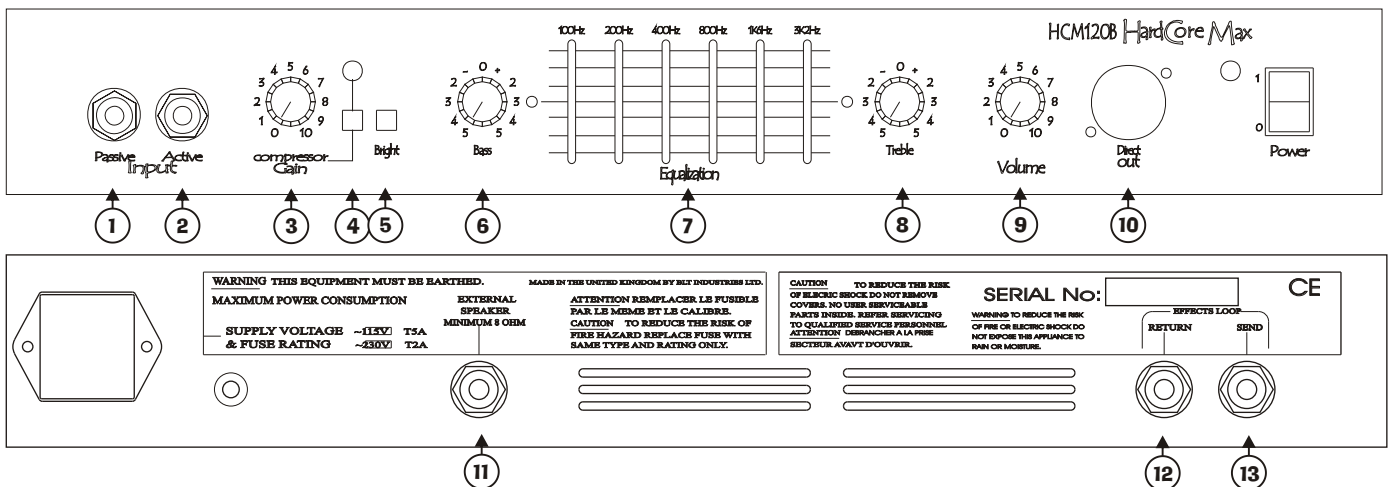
HCM120B HardCore Max

100Hz 200Hz 400Hz 800Hz 1K6Hz 3K2Hz

Passive Active
Input

0 1 2 3 4 5 6 7 8 9 10
compressor
Gain

Bright

- 0 + 2 2 3 3 4 4 5 5
Bass

Equalization

- 0 + 2 2 3 3 4 4 5 5
Treble

0 1 2 3 4 5 6 7 8 9 10
Volume

Direct out

1 0
Power

1 2 3 4 5 6 7 8 9 10

WARNING THIS EQUIPMENT MUST BE EARTHED.
MADE IN THE UNITED KINGDOM BY BLT INDUSTRIES LTD.
MAXIMUM POWER CONSUMPTION
EXTERNAL SPEAKER MINIMUM 8 OHM
ATTENTION REMPLACER LE FUSIBLE PAR LE MEME ET LE CALIBRE.
CAUTION TO REDUCE THE RISK OF FIRE HAZARD REPLACE FUSE WITH SAME TYPE AND RATING ONLY.
SUPPLY VOLTAGE ~115V T5A
& FUSE RATING ~230V T2A

CAUTION TO REDUCE THE RISK OF ELECRIC SHOCK DO NOT REMOVE COVERS. NO USER SERVICEABLE PARTS INSIDE. REFER SERVICING TO QUALIFIED SERVICE PERSONNEL
ATTENTION DEBRANCHER A LA PRISE SECTEUR AVAVT D'OUVRIR.
WARNING TO REDUCE THE RISK OF FIRE OR ELECTRIC SHOCK DO NOT EXPOSE THIS APPLIANCE TO RAIN OR MOISTURE.

SERIAL No:
CE
EFFECTS LOOP
RETURN SEND

11 12 13